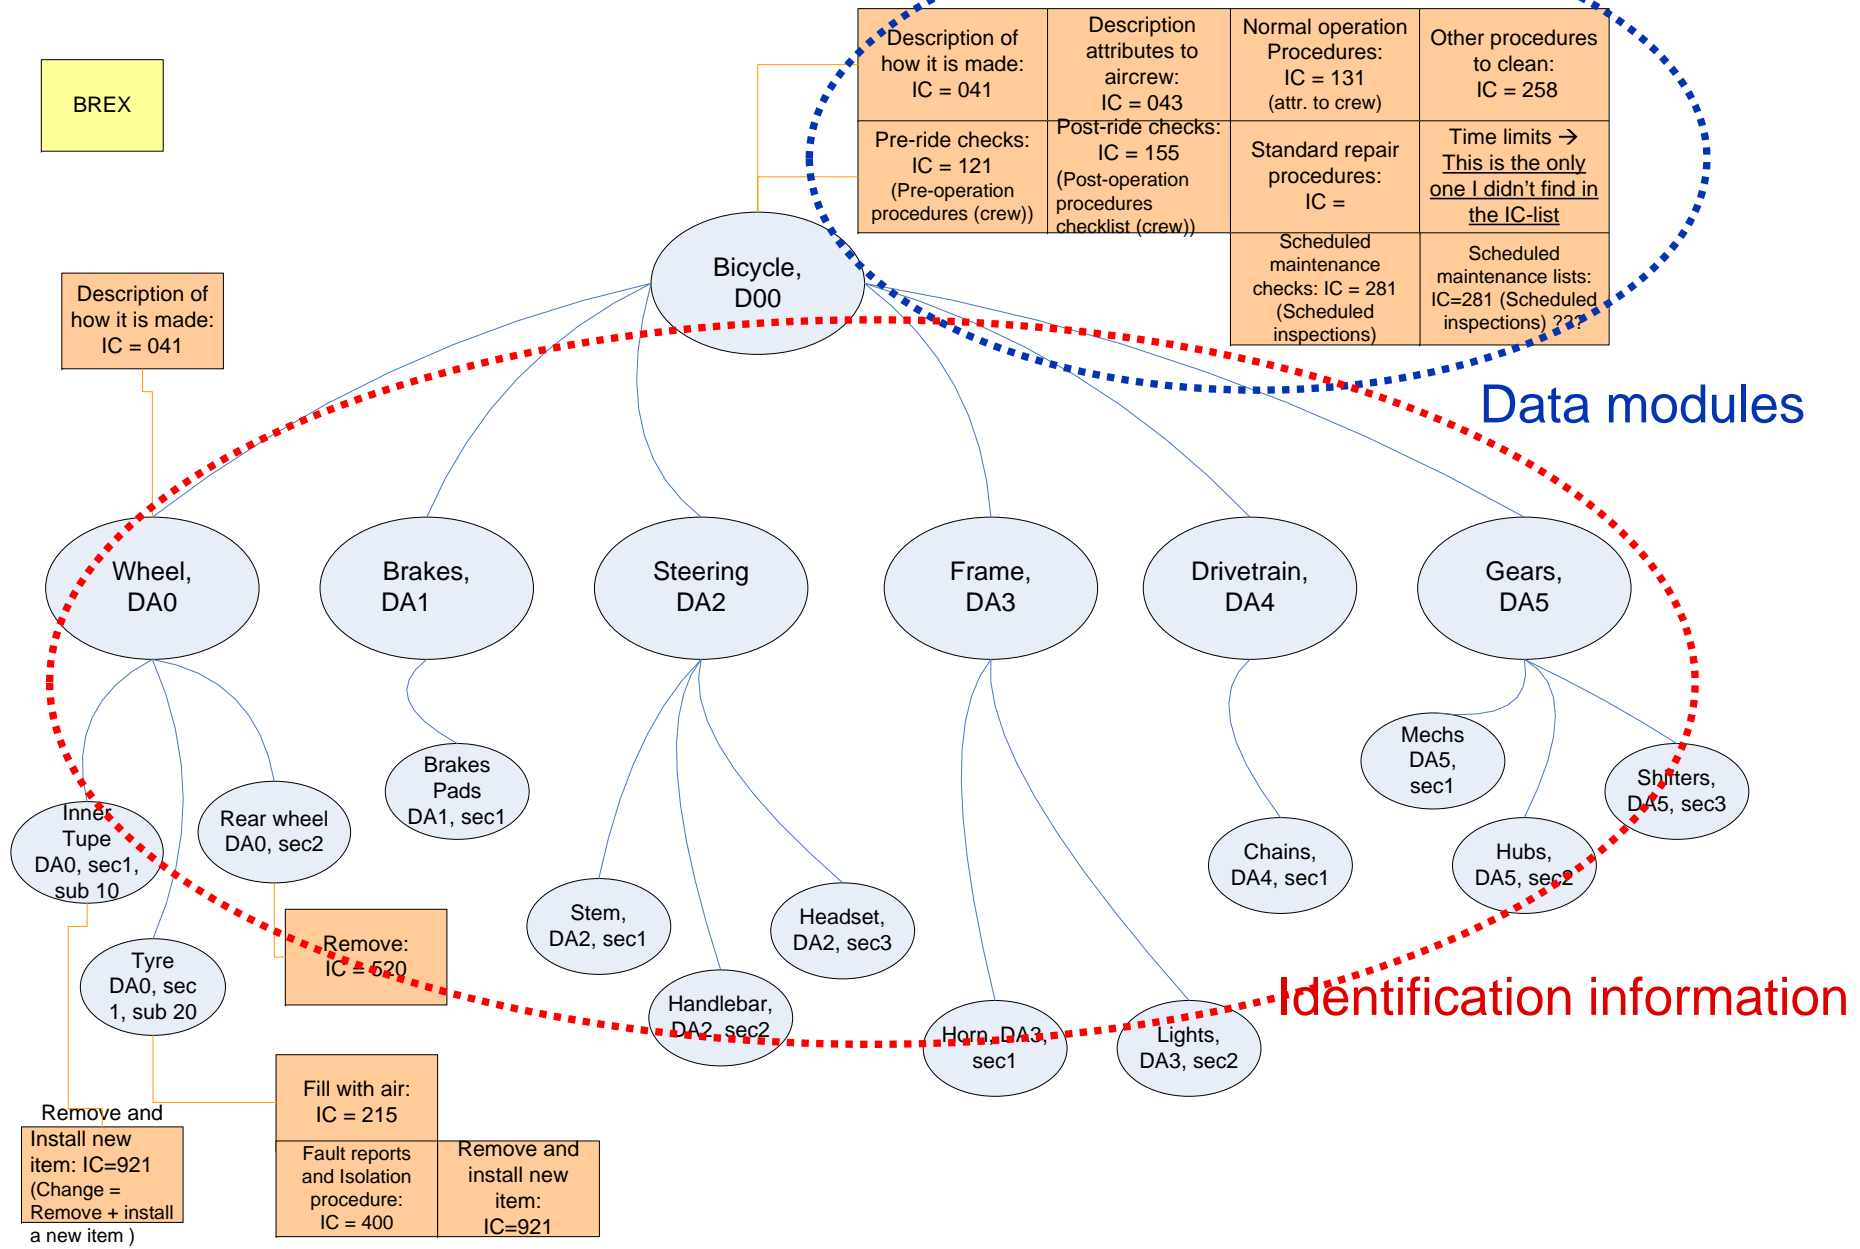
BREX

| Description of how it is made: IC = 041 | Description attributes to aircrew: IC = 043 | Normal operation Procedures: IC = 131 (attr. to crew) | Other procedures to clean: IC = 258 |
|---|---|---|---|
| Pre-ride checks: IC = 121 (Pre-operation procedures (crew)) | Post-ride checks: IC = 155 (Post-operation procedures checklist (crew)) | Standard repair procedures: IC = | Time limits → This is the only one I didn't find in the IC-list |
| | | Scheduled maintenance checks: IC = 281 (Scheduled inspections) | Scheduled maintenance lists: IC=281 (Scheduled inspections) ??? |

Data modules

Bicycle, D00

Description of how it is made: IC = 041

Wheel, DA0

Brakes, DA1

Steering DA2

Frame, DA3

Drivetrain, DA4

Gears, DA5

Inner Tupe DA0, sec1, sub 10

Rear wheel DA0, sec2

Brakes Pads DA1, sec1

Mechs DA5, sec1

Shifters, DA5, sec3

Chains, DA4, sec1

Hubs, DA5, sec2

Stem, DA2, sec1

Headset, DA2, sec3

Remove: IC = 520

Tyre DA0, sec 1, sub 20

Handlebar, DA2, sec2

Horn, DA3, sec1

Lights, DA3, sec2

Identification information

Remove and Install new item: IC=921 (Change = Remove + install a new item )

Fill with air: IC = 215

Fault reports and Isolation procedure: IC = 400

Remove and install new item: IC=921